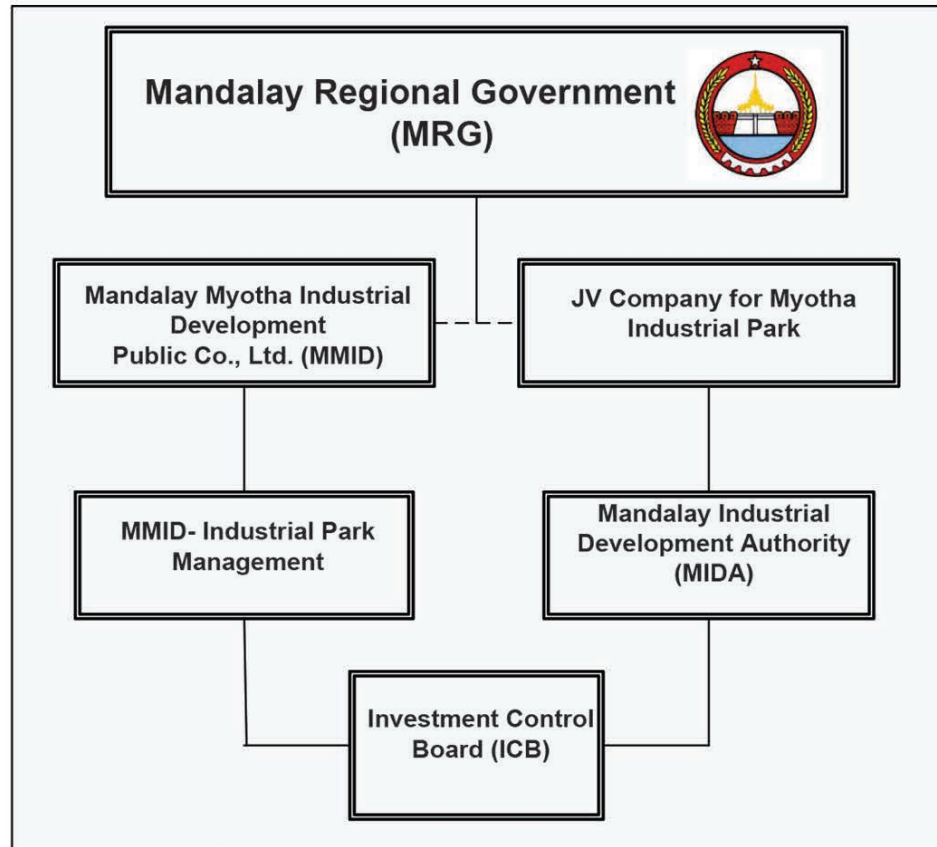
Mandalay Regional Government
(MRG)

Mandalay Myotha Industrial Development Public Co., Ltd. (MMID)

JV Company for Myotha Industrial Park

MMID- Industrial Park Management

Mandalay Industrial Development Authority (MIDA)

Investment Control Board (ICB)